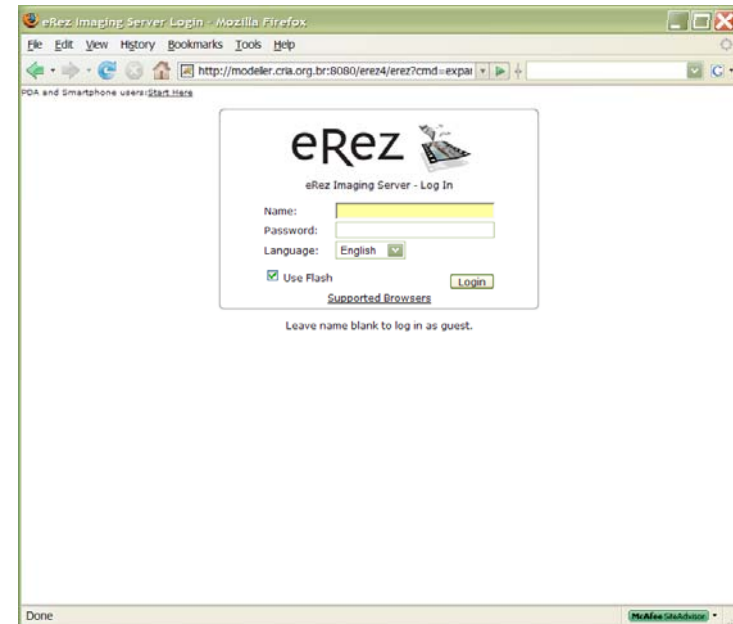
eRez Imaging Server Login - Mozilla Firefox

File Edit View History Bookmarks Tools Help

http://modeller.cria.org.br:8080/erez4/erez?cmd=expar

PDA and Smartphone users:Start Here

eRez

eRez Imaging Server - Log In

Name:

Password:

Language: English

Use Flash

Login

Supported Browsers

Leave name blank to log in as guest.

Done

McAfee SiteAdvisor